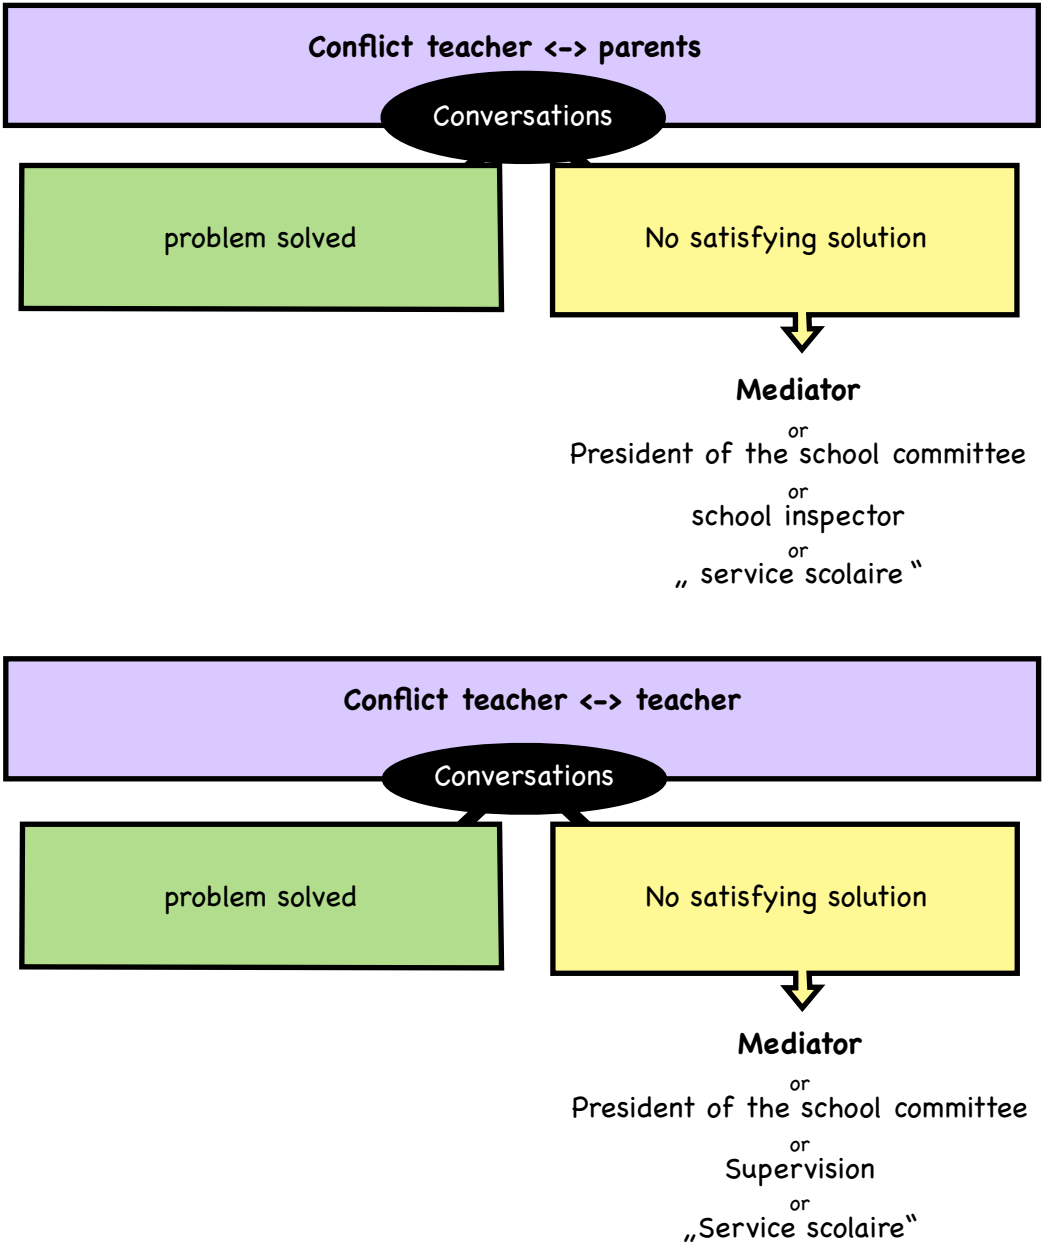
Conflict teacher <-> parents

Conversations

problem solved

No satisfying solution

Mediator
or
President of the school committee
or
school inspector
or
„ service scolaire "

Conflict teacher <-> teacher

Conversations

problem solved

No satisfying solution

Mediator
or
President of the school committee
or
Supervision
or
„Service scolaire"